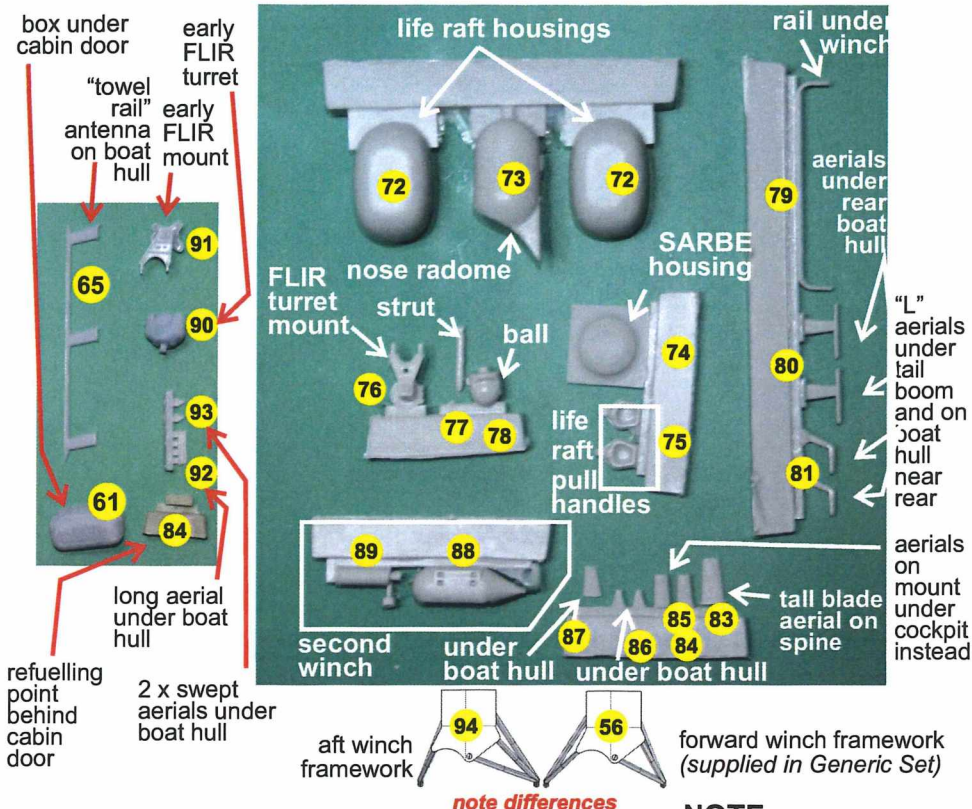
box under cabin door

"towel rail" antenna on boat hull

early FLIR mount

early FLIR turret

91

65

90

93

92

61

84

long aerial under boat hull

refuelling point behind cabin door

2 x swept aerials under boat hull

life raft housings

72

73

72

nose radome

FLIR turret mount

strut

ball

76

77

78

SARBE housing

74

life raft pull handles

75

89

88

second winch

87

under boat hull

86

84

85

83

under boat hull

tall blade aerial on spine

rail under winch

79

aerials under rear boat hull

80

"L" aerials under tail boom and on boat hull near rear

81

aerials on mount under cockpit instead

aft winch framework

94

56

forward winch framework (supplied in Generic Set)

note differences

NOTE